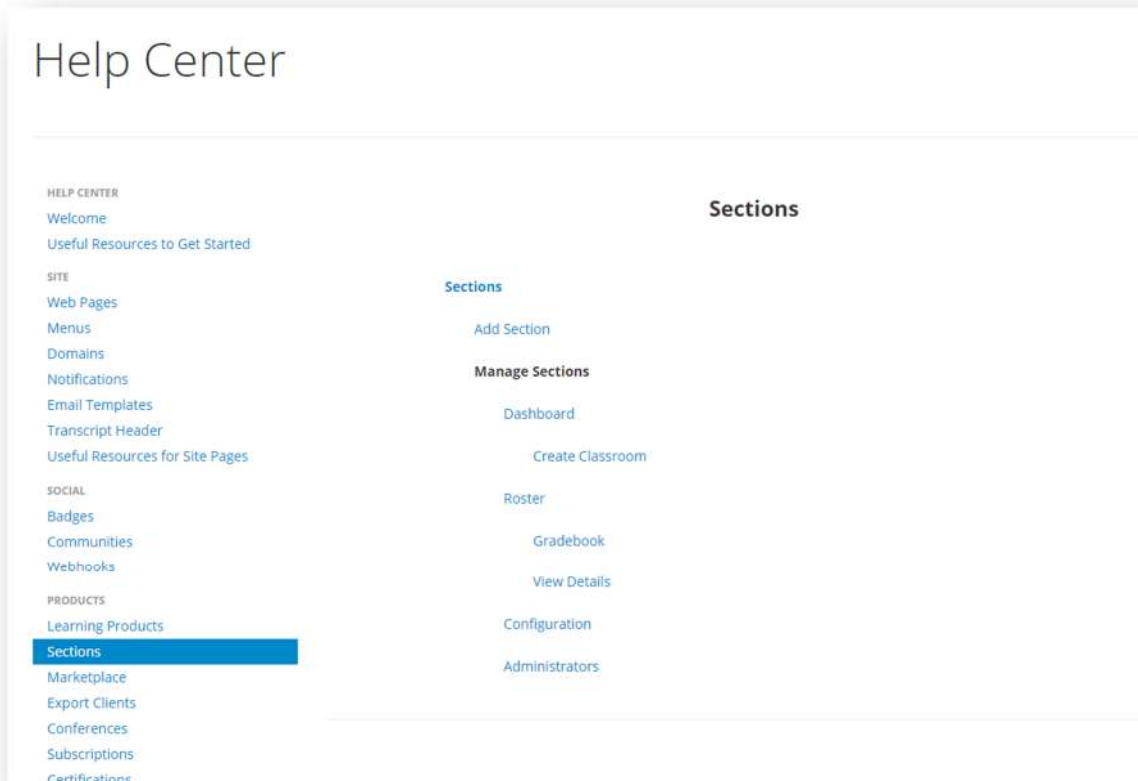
Help Center

HELP CENTER
Welcome
Useful Resources to Get Started
SITE
Web Pages
Menus
Domains
Notifications
Email Templates
Transcript Header
Useful Resources for Site Pages
SOCIAL
Badges
Communities
Webhooks
PRODUCTS
Learning Products
Sections
Marketplace
Export Clients
Conferences
Subscriptions
Certifications

Sections

Sections
Add Section
Manage Sections
Dashboard
Create Classroom
Roster
Gradebook
View Details
Configuration
Administrators